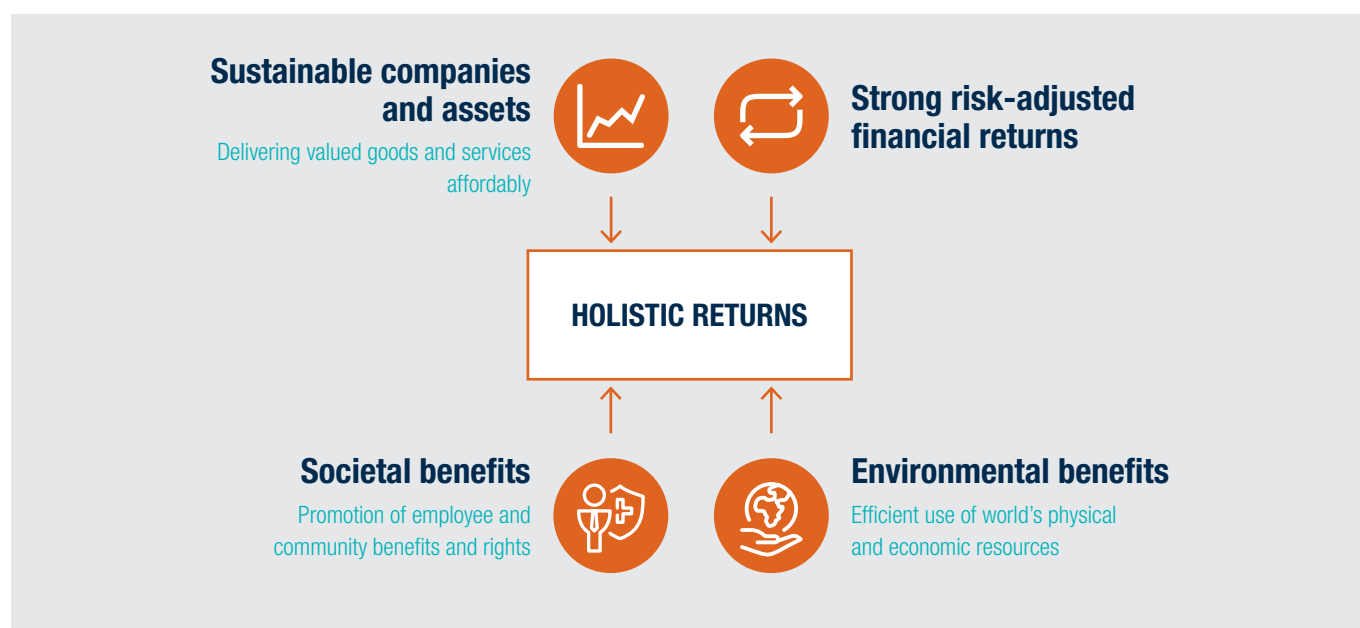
Sustainable companies and assets

Delivering valued goods and services affordably

Strong risk-adjusted financial returns

HOLISTIC RETURNS

Societal benefits

Promotion of employee and community benefits and rights

Environmental benefits

Efficient use of world's physical and economic resources